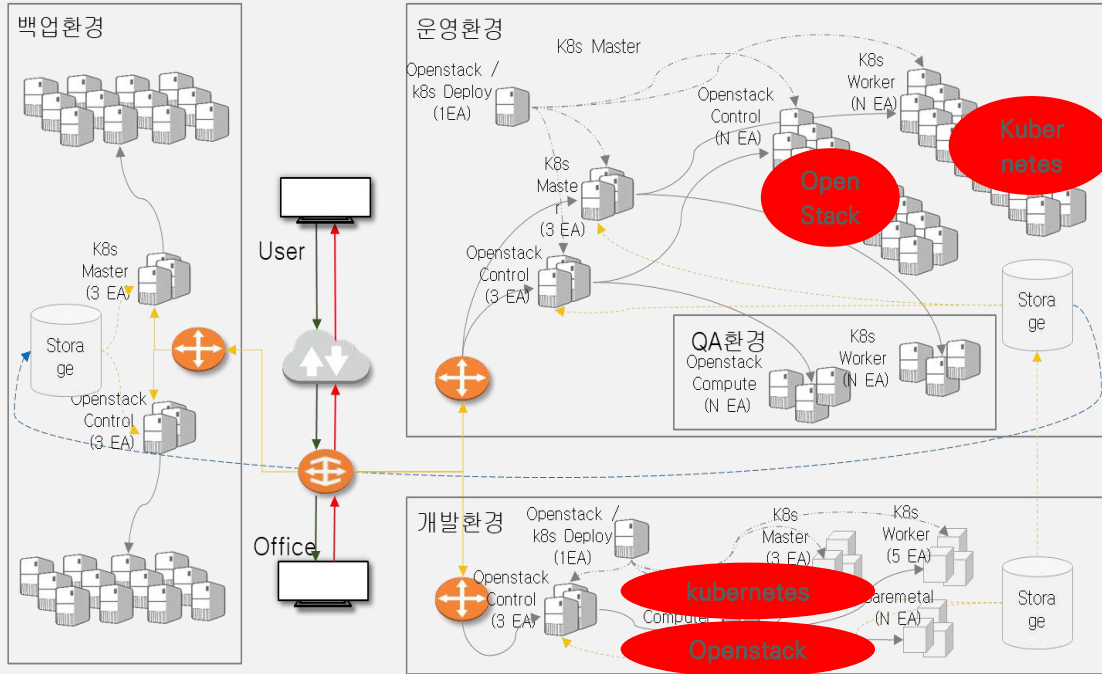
백업환경

K8s Master (3 EA)

Storage

Openstack Control (3 EA)

User

Office

운영환경

K8s Master

Openstack / k8s Deploy (1EA)

Openstack Control (N EA)

K8s Worker (N EA)

Kubernetes

Open Stack

K8s Master (3 EA)

Openstack Control (3 EA)

Storage

QA환경

Openstack Compute (N EA)

K8s Worker (N EA)

개발환경

Openstack / k8s Deploy (1EA)

K8s Master (3 EA)

K8s Worker (5 EA)

Openstack Control (3 EA)

kubernetes

Compute

Baremetal (N EA)

Openstack

Storage